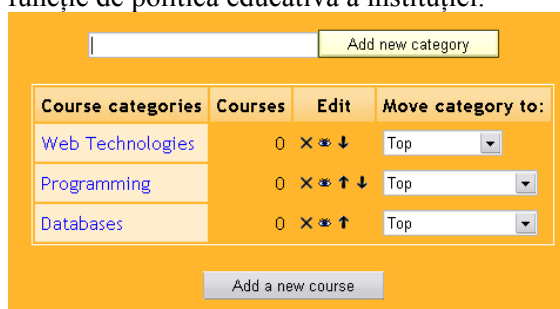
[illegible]

Add new category

| Course categories | Courses | Edit | Move category to: |
|---|---|---|---|
| Web Technologies | 0 | ✕ 👁 ↓ | Top |
| Programming | 0 | ✕ 👁 ↑ ↓ | Top |
| Databases | 0 | ✕ 👁 ↑ | Top |

Add a new course